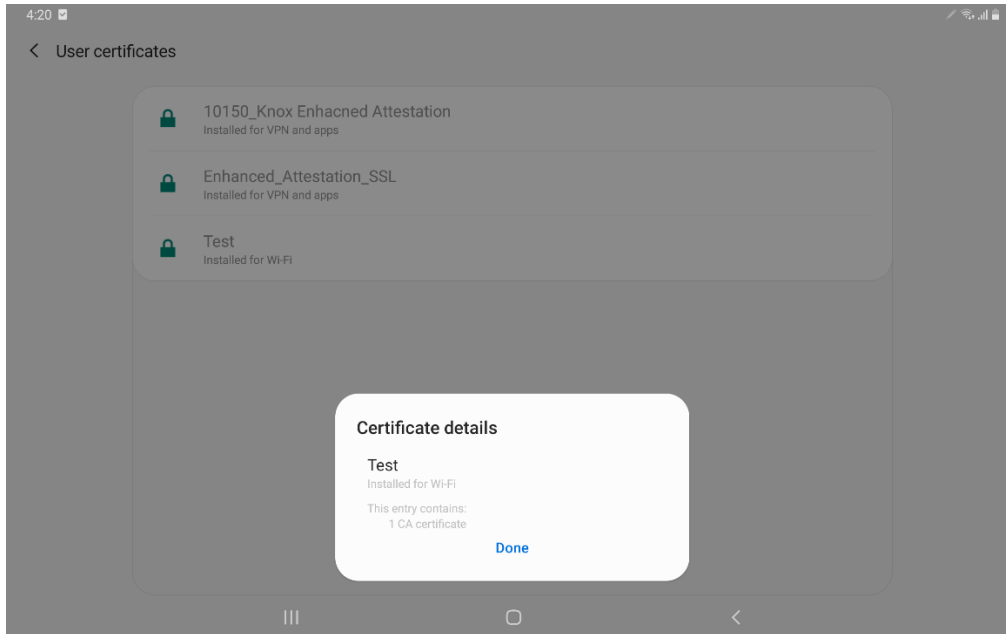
4:20

User certificates

10150_Knox Enhacned Attestation
Installed for VPN and apps

Enhanced_Attestation_SSL
Installed for VPN and apps

Test
Installed for Wi-Fi

Certificate details

Test
Installed for Wi-Fi

This entry contains:
1 CA certificate

Done